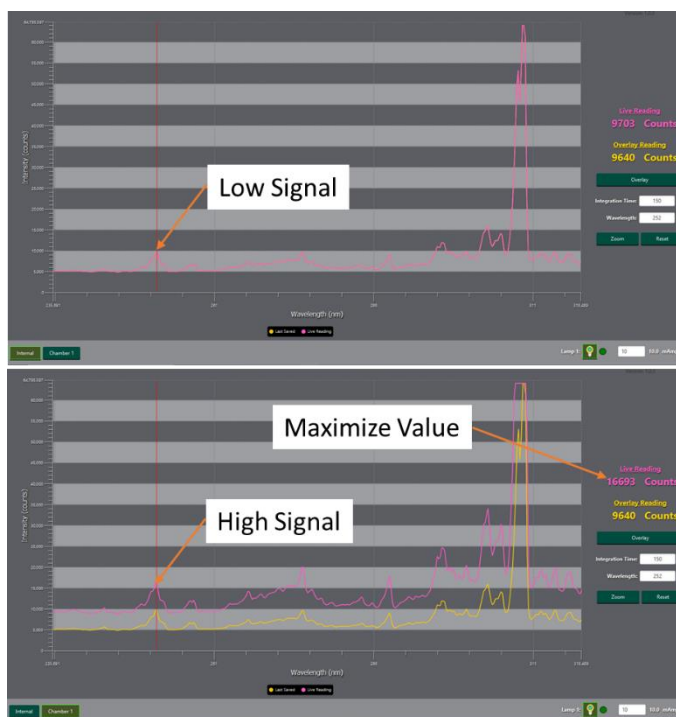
Low Signal

Intensity (counts)

Wavelength (nm)

Last Saved   Live Reading

Live Reading
9703 Counts

Overlay Reading
9640 Counts

Overlay

Integration Time: 150

Wavelength: 252

Zoom   Reset

Internal   Chamber 1

Lamp 1   10   10.0 mAmps

Maximize Value

High Signal

Intensity (counts)

Wavelength (nm)

Last Saved   Live Reading

Live Reading
16693 Counts

Overlay Reading
9640 Counts

Overlay

Integration Time: 150

Wavelength: 252

Zoom   Reset

Internal   Chamber 1

Lamp 1   10   10.0 mAmps